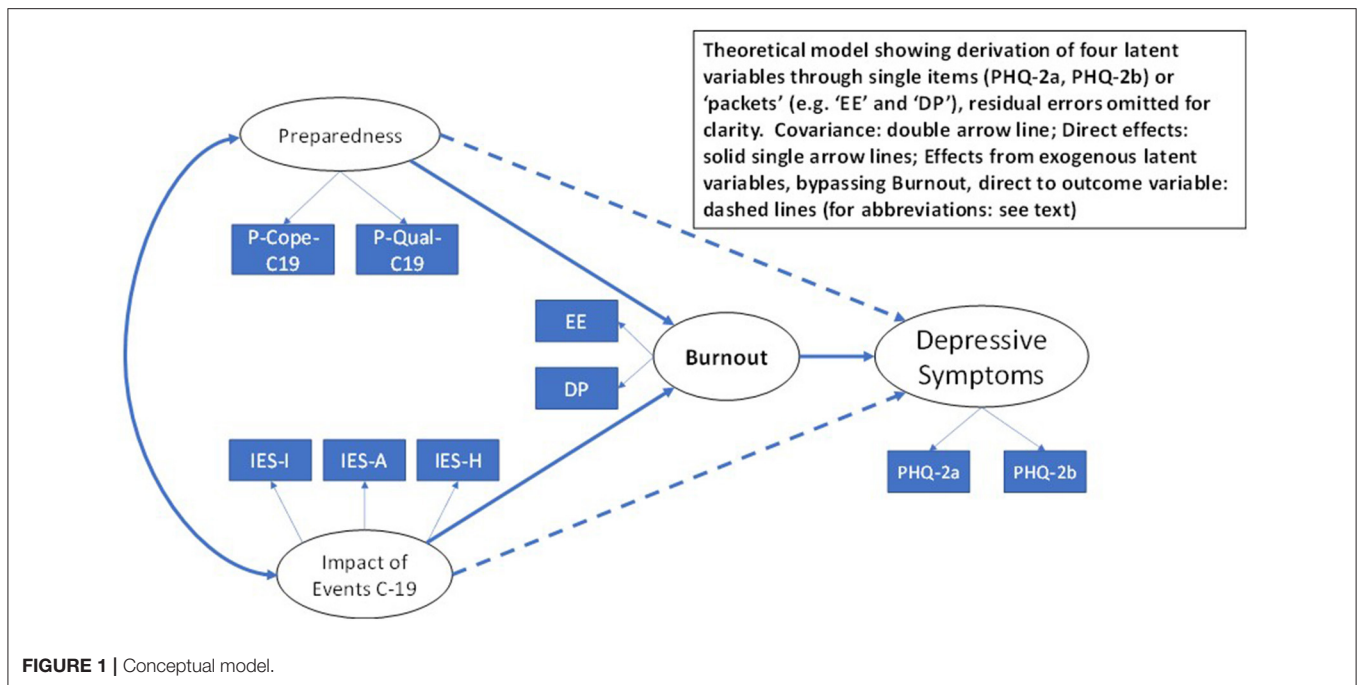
Theoretical model showing derivation of four latent variables through single items (PHQ-2a, PHQ-2b) or 'packets' (e.g. 'EE' and 'DP'), residual errors omitted for clarity. Covariance: double arrow line; Direct effects: solid single arrow lines; Effects from exogenous latent variables, bypassing Burnout, direct to outcome variable: dashed lines (for abbreviations: see text)

Preparedness

P-Cope-C19

P-Qual-C19

EE

DP

Burnout

Depressive Symptoms

IES-I

IES-A

IES-H

PHQ-2a

PHQ-2b

Impact of Events C-19

FIGURE 1 | Conceptual model.